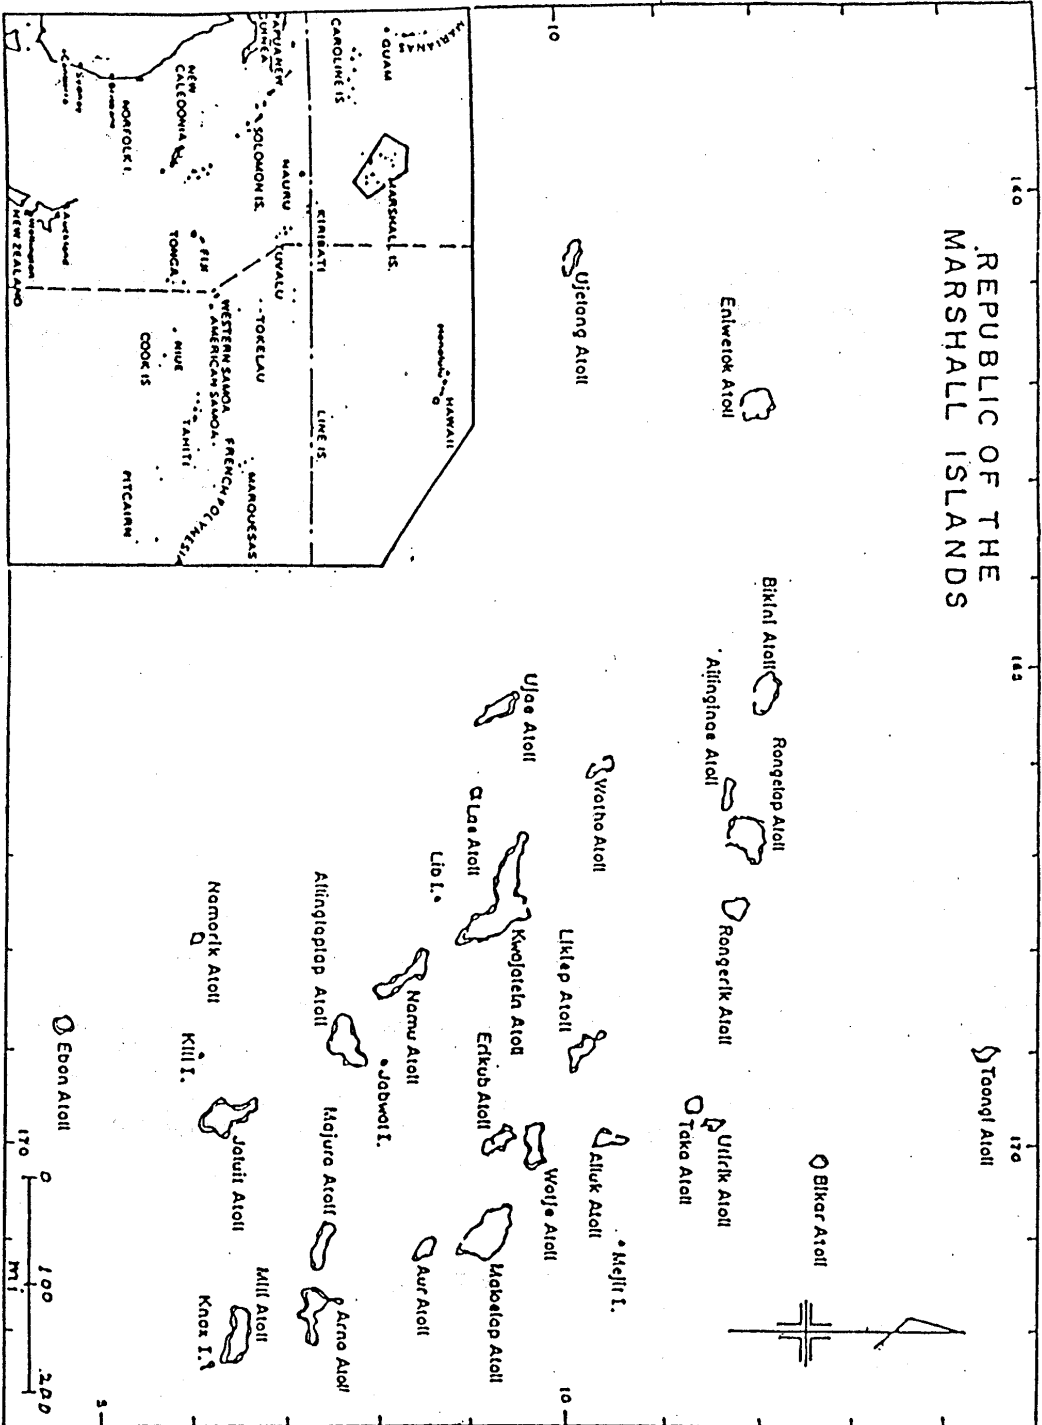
REPUBLIC OF THE MARSHALL ISLANDS

160

165

170

10

10

5

Ujelang Atoll

Eniwetok Atoll

Bikini Atoll

Ailinginae Atoll

Rongelap Atoll

Rongerik Atoll

Taongi Atoll

Bikar Atoll

Utirik Atoll

Taka Atoll

Ujae Atoll

Wotho Atoll

Lae Atoll

Lib I.

Kwajalein Atoll

Likiep Atoll

Ailuk Atoll

Mejit I.

Ailinglaplap Atoll

Namu Atoll

Erikub Atoll

Wotje Atoll

Jabwat I.

Maloelap Atoll

Aur Atoll

Namorik Atoll

Kili I.

Majuro Atoll

Arno Atoll

Jaluit Atoll

Ebon Atoll

Mili Atoll

Knox I.

0 100 200

mi

MARIANAS

GUAM

CAROLINE IS

PAPUA NEW GUINEA

NEW CALEDONIA

NORFOLK I.

SOLOMON IS.

NAURU

MARSHALL IS.

KIRIBATI

TUVALU

FIJI

TONGA

WESTERN SAMOA

AMERICAN SAMOA

TOKELAU

NIUE

COOK IS

TAHITI

FRENCH POLYNESIA

MARQUESAS

LINE IS.

HAWAII

PITCAIRN

NEW ZEALAND

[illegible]